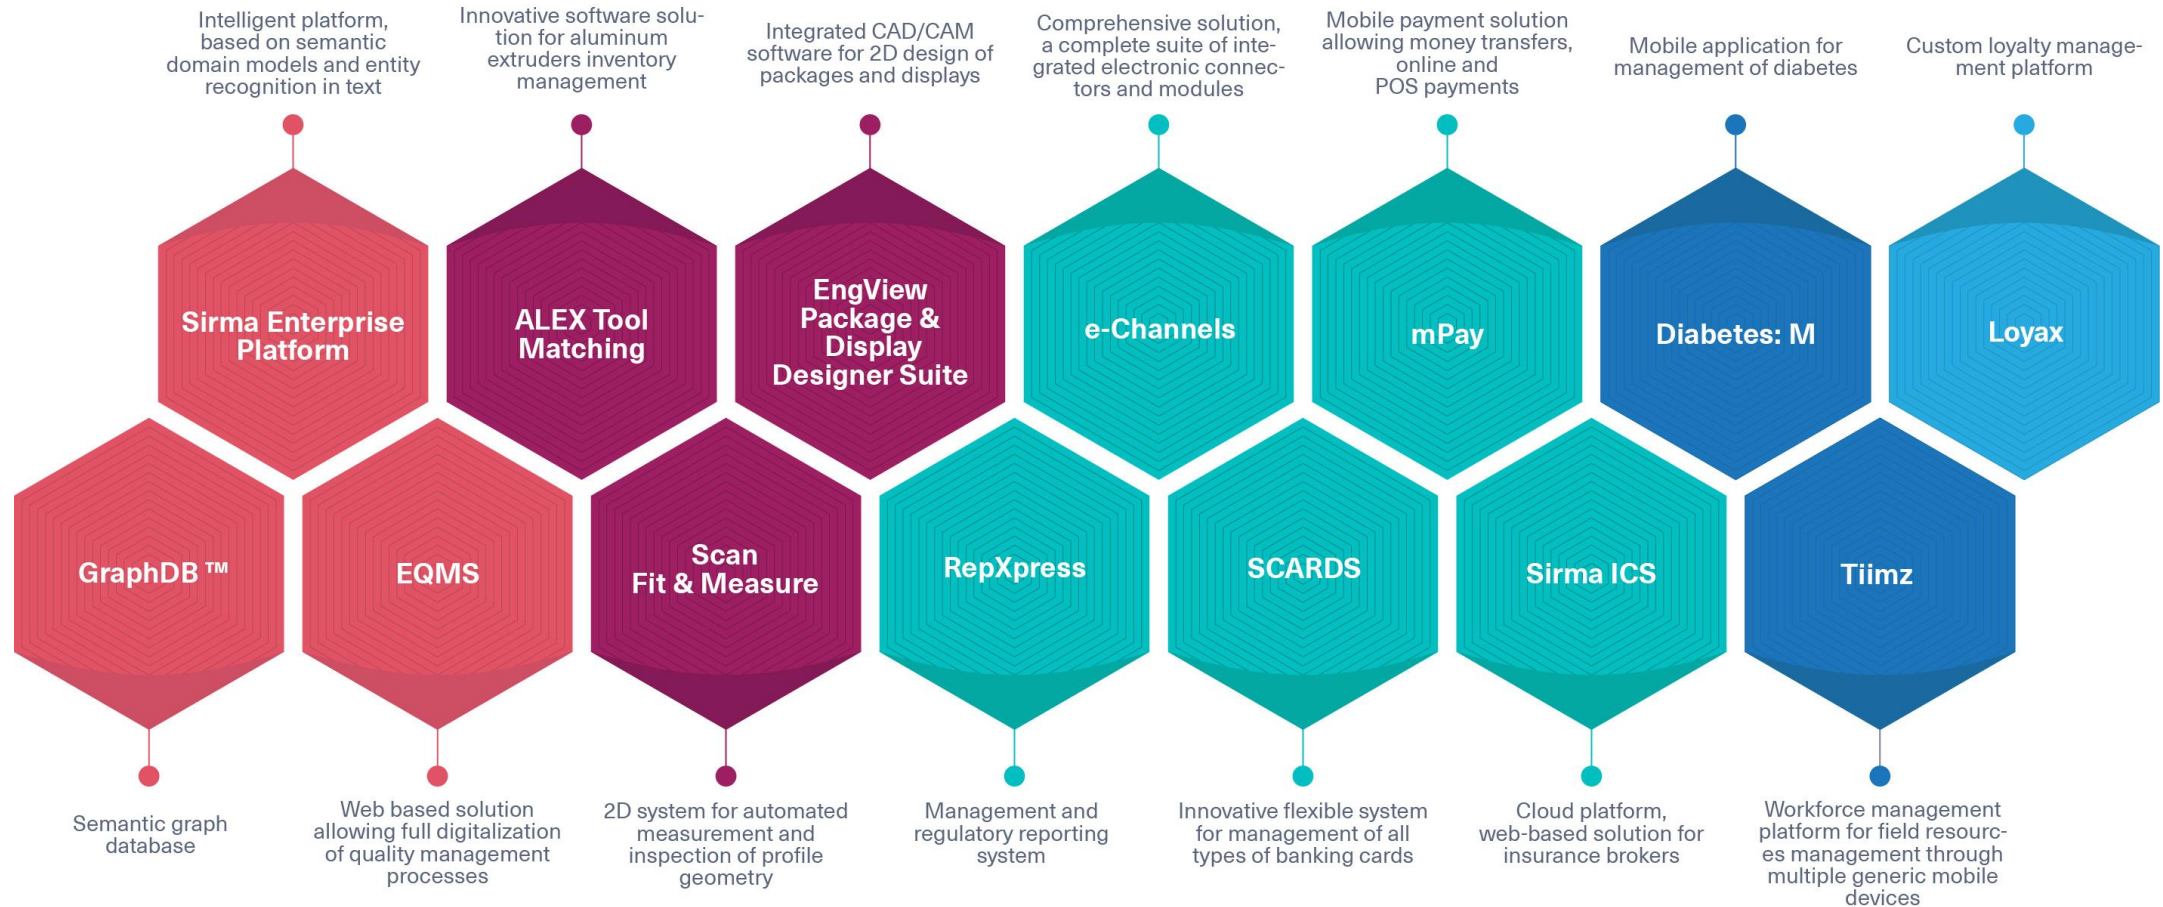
Intelligent platform, based on semantic domain models and entity recognition in text

Innovative software solution for aluminum extruders inventory management

Integrated CAD/CAM software for 2D design of packages and displays

Comprehensive solution, a complete suite of integrated electronic connectors and modules

Mobile payment solution allowing money transfers, online and POS payments

Mobile application for management of diabetes

Custom loyalty management platform

Sirma Enterprise Platform

ALEX Tool Matching

EngView Package & Display Designer Suite

e-Channels

mPay

Diabetes: M

Loyax

GraphDB ™

EQMS

Scan Fit & Measure

RepXpress

SCARDS

Sirma ICS

Tiimz

Semantic graph database

Web based solution allowing full digitalization of quality management processes

2D system for automated measurement and inspection of profile geometry

Management and regulatory reporting system

Innovative flexible system for management of all types of banking cards

Cloud platform, web-based solution for insurance brokers

Workforce management platform for field resources management through multiple generic mobile devices